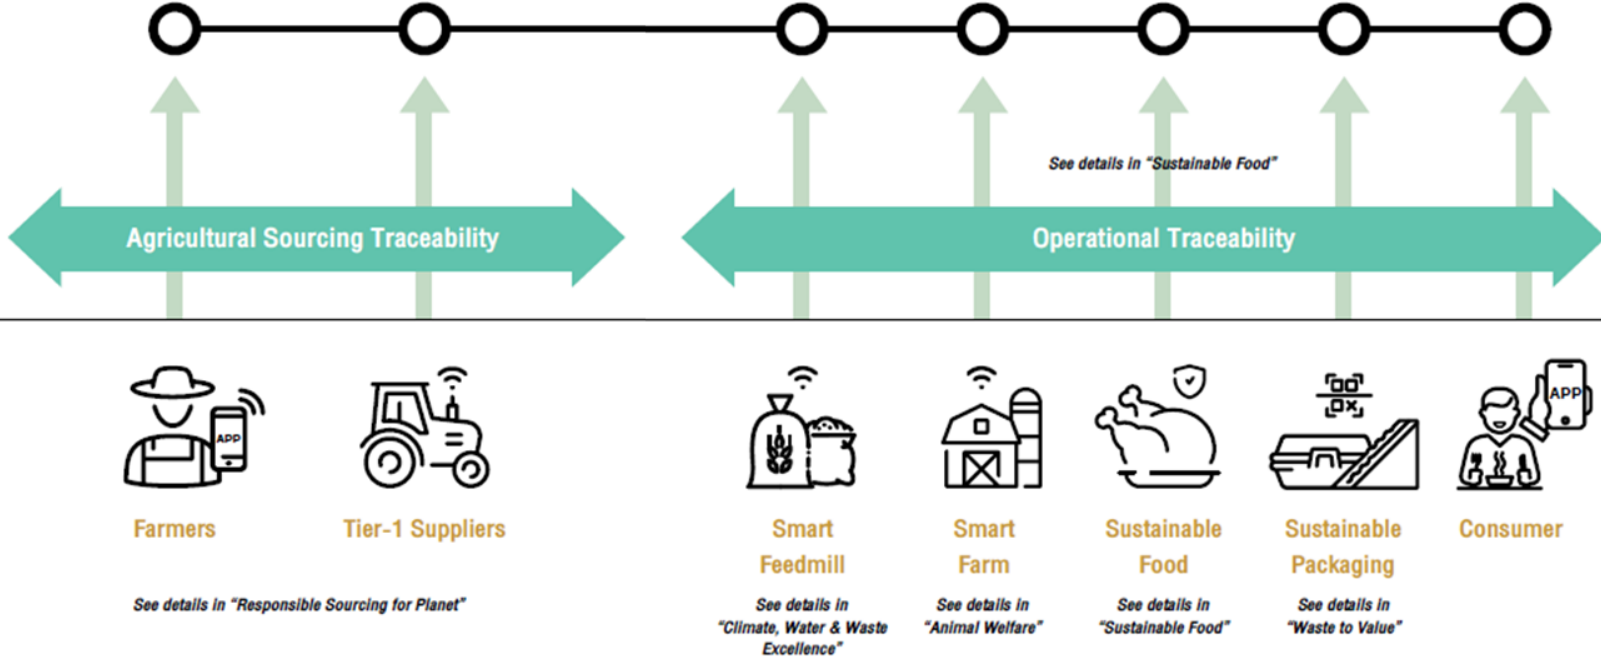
See details in "Sustainable Food"

Agricultural Sourcing Traceability

Operational Traceability

APP

APP

Farmers

Tier-1 Suppliers

Smart Feedmill

Smart Farm

Sustainable Food

Sustainable Packaging

Consumer

See details in "Responsible Sourcing for Planet"

See details in "Climate, Water & Waste Excellence"

See details in "Animal Welfare"

See details in "Sustainable Food"

See details in "Waste to Value"